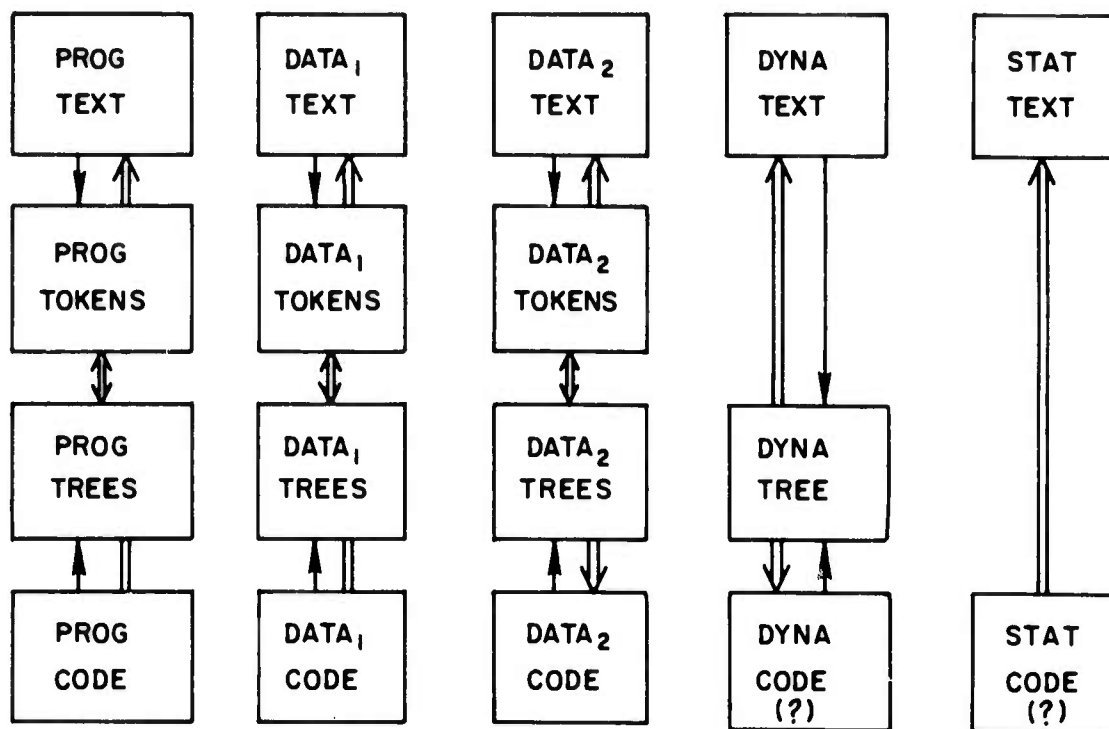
PROG TEXT

PROG TOKENS

PROG TREES

PROG CODE

$DATA_1$ TEXT

$DATA_1$ TOKENS

$DATA_1$ TREES

$DATA_1$ CODE

$DATA_2$ TEXT

$DATA_2$ TOKENS

$DATA_2$ TREES

$DATA_2$ CODE

DYNA TEXT

DYNA TREE

DYNA CODE (?)

STAT TEXT

STAT CODE (?)